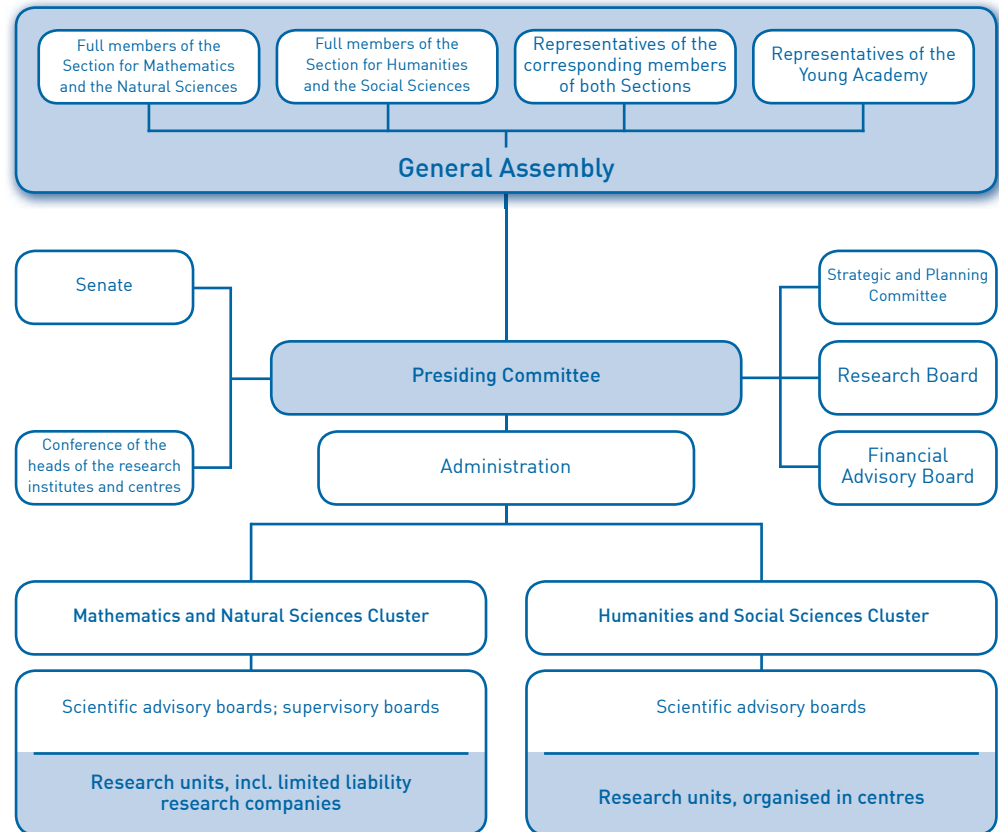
Full members of the Section for Mathematics and the Natural Sciences

Full members of the Section for Humanities and the Social Sciences

Representatives of the corresponding members of both Sections

Representatives of the Young Academy

General Assembly

Senate

Strategic and Planning Committee

Presiding Committee

Research Board

Conference of the heads of the research institutes and centres

Administration

Financial Advisory Board

Mathematics and Natural Sciences Cluster

Humanities and Social Sciences Cluster

Scientific advisory boards; supervisory boards

Research units, incl. limited liability research companies

Scientific advisory boards

Research units, organised in centres